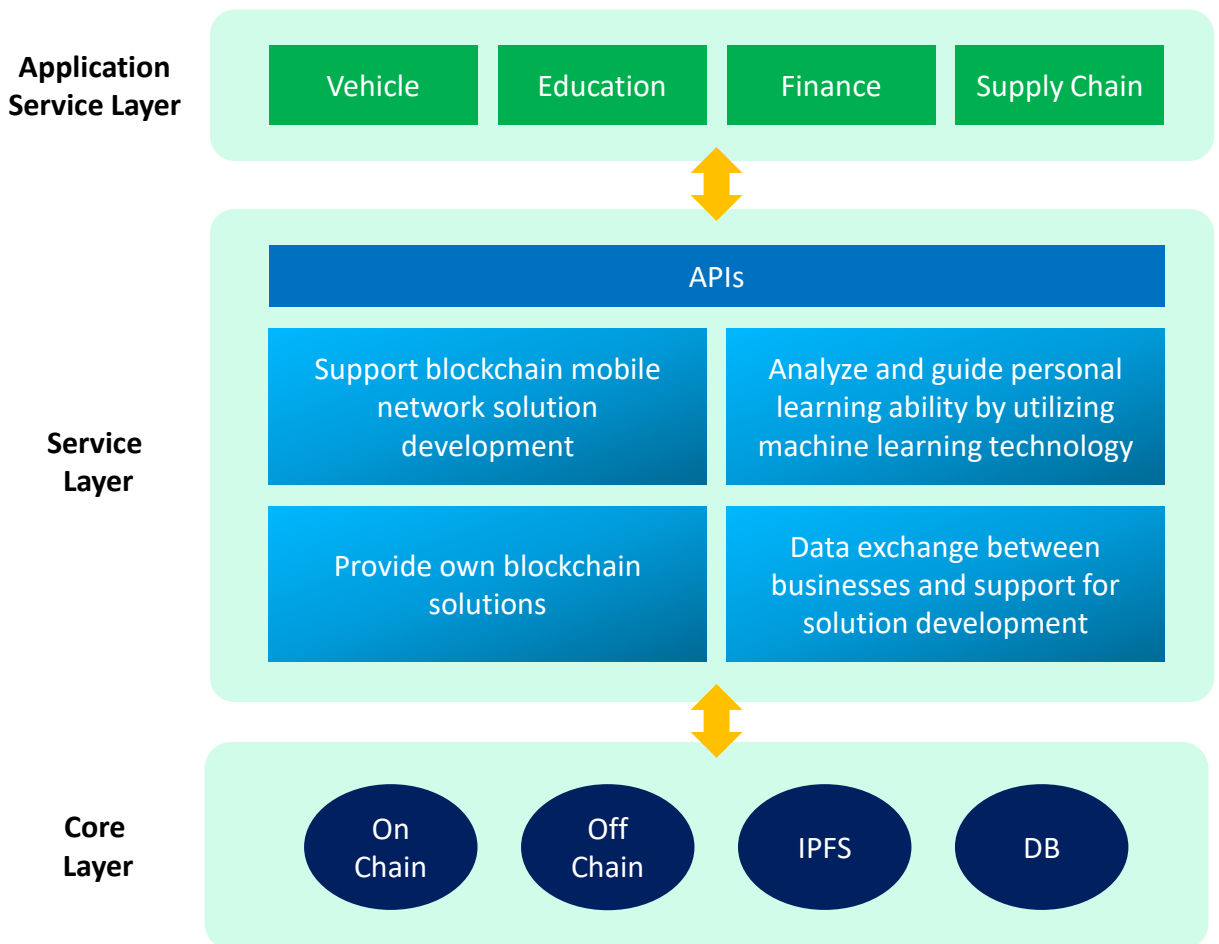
Application Service Layer

Vehicle

Education

Finance

Supply Chain

Service Layer

APIs

Support blockchain mobile network solution development

Analyze and guide personal learning ability by utilizing machine learning technology

Provide own blockchain solutions

Data exchange between businesses and support for solution development

Core Layer

On Chain

Off Chain

IPFS

DB